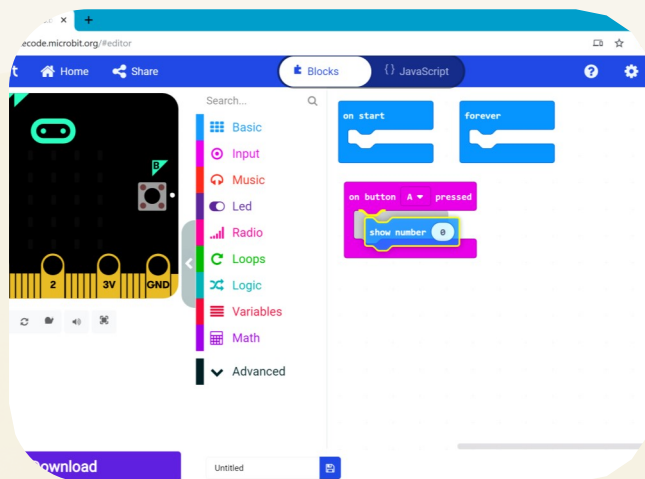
ecode.microbit.org/#editor

t Home Share Blocks {} JavaScript

Search...

Basic
Input
Music
Led
Radio
Loops
Logic
Variables
Math
Advanced

B

2 3V GND

on start

forever

on button A pressed

show number 0

Download

Untitled